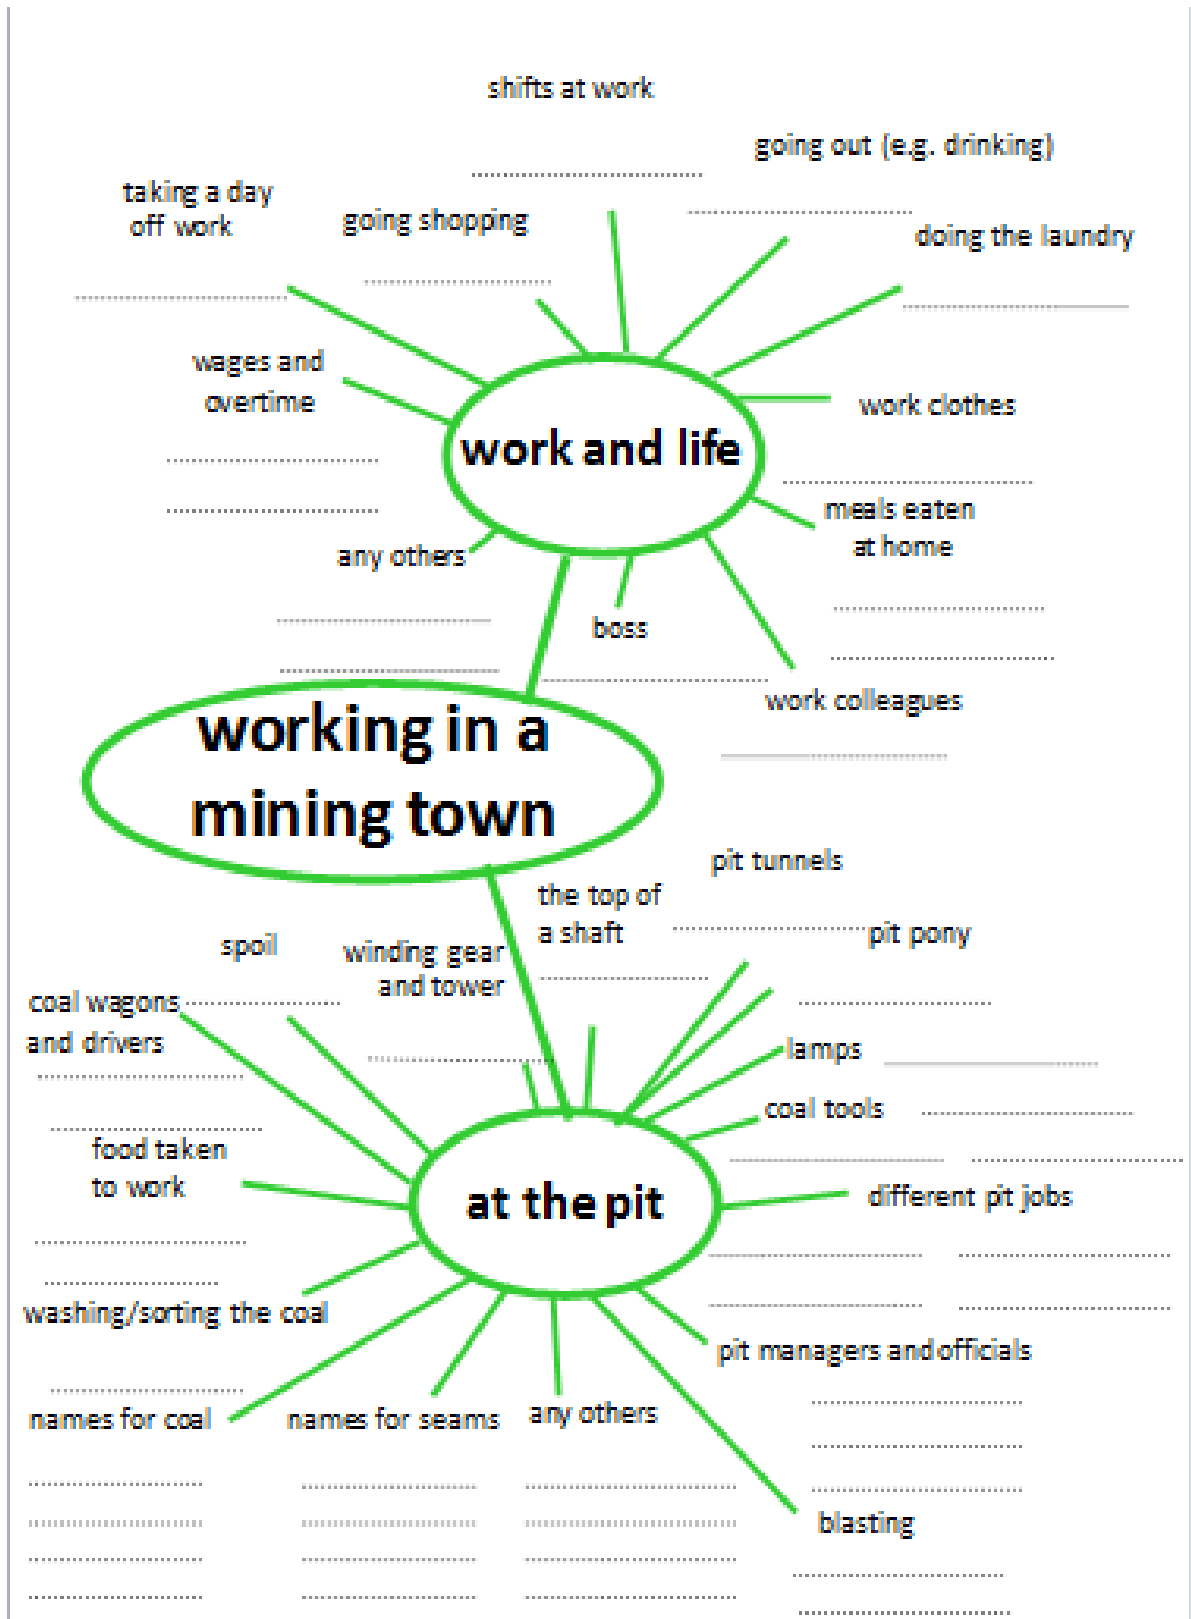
shifts at work

going out (e.g. drinking)

taking a day off work

going shopping

doing the laundry

wages and overtime

work clothes

work and life

meals eaten at home

any others

boss

work colleagues

working in a mining town

pit tunnels

the top of a shaft

pit pony

spoil

winding gear and tower

coal wagons and drivers

lamps

coal tools

food taken to work

at the pit

different pit jobs

washing/sorting the coal

pit managers and officials

names for coal

names for seams

any others

blasting